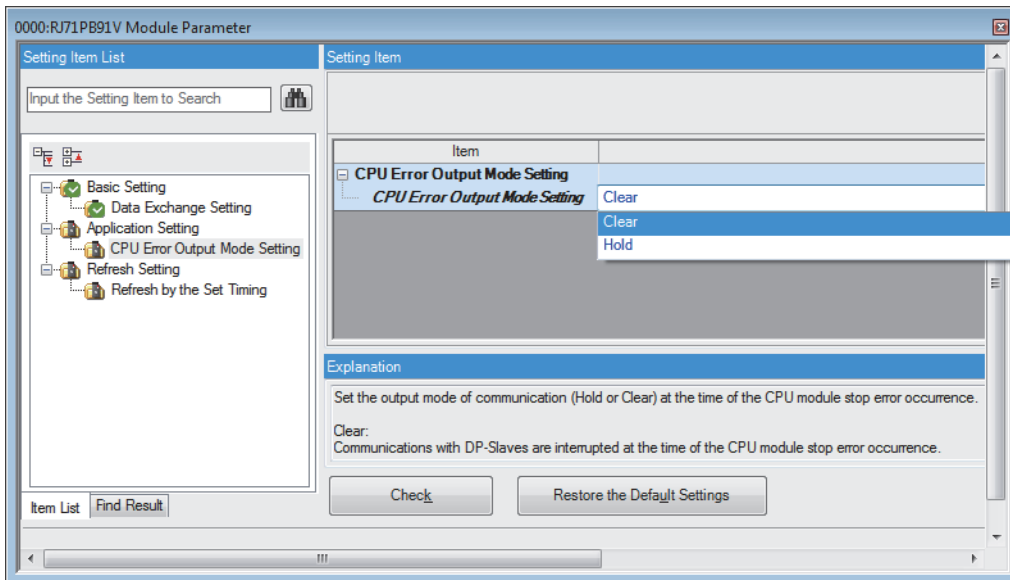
0000:RJ71PB91V Module Parameter

Setting Item List

Input the Setting Item to Search

Basic Setting
Data Exchange Setting
Application Setting
CPU Error Output Mode Setting
Refresh Setting
Refresh by the Set Timing

Item List | Find Result

Setting Item

| Item | |
|---|---|
| CPU Error Output Mode Setting | |
| CPU Error Output Mode Setting | Clear |

Clear
Hold

Explanation

Set the output mode of communication (Hold or Clear) at the time of the CPU module stop error occurrence.

Clear:
Communications with DP-Slaves are interrupted at the time of the CPU module stop error occurrence.

Check

Restore the Default Settings